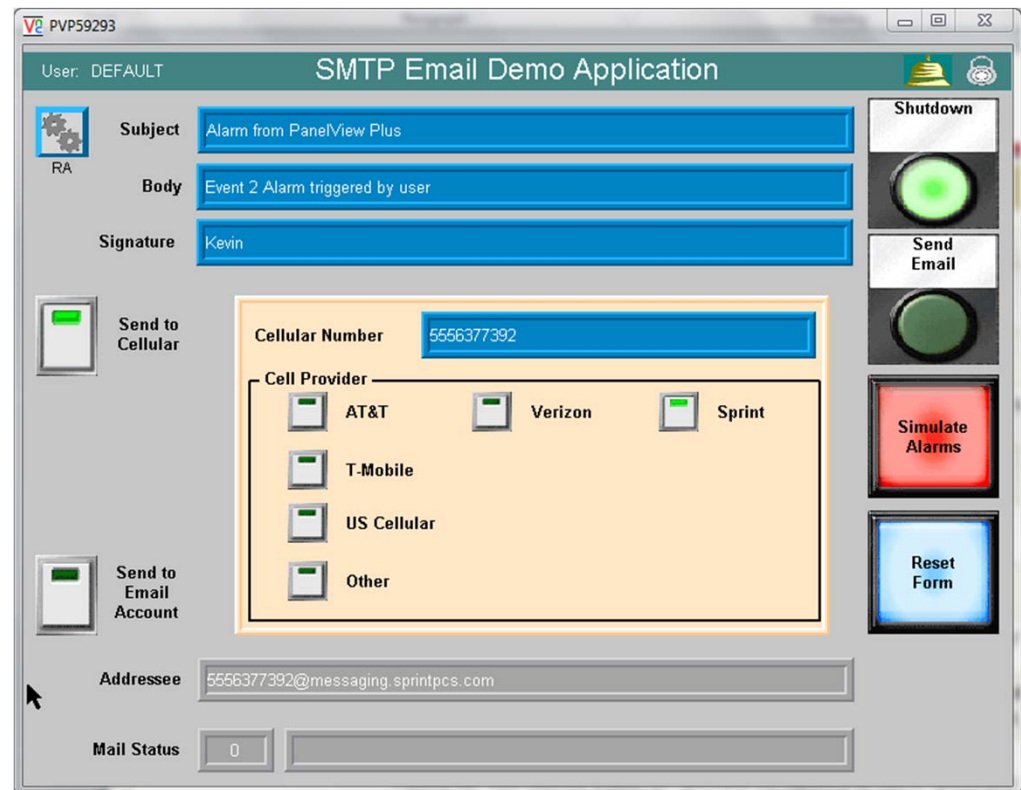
PVP59293

User: DEFAULT

SMTP Email Demo Application

Shutdown

RA

Subject
Alarm from PanelView Plus

Body
Event 2 Alarm triggered by user

Signature
Kevin

Send Email

Send to Cellular

Cellular Number
5556377392

Cell Provider

AT&T

Verizon

Sprint

T-Mobile

US Cellular

Other

Simulate Alarms

Reset Form

Send to Email Account

Addressee
5556377392@messaging.sprintpcs.com

Mail Status
0